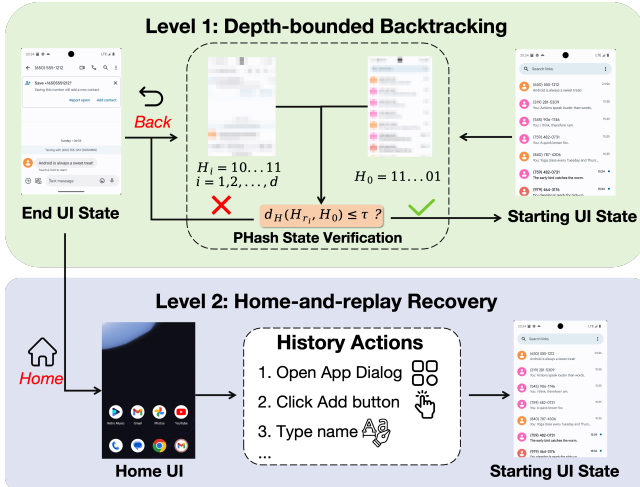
Level 1: Depth-bounded Backtracking

(650) 555-1212

Save +16505551212?

Saving this number will add a new contact

Report spam

Add contact

Android is always a sweet treat!

Text message

Back

$H_i = 10\dots11$
$i = 1, 2, \dots, d$

$H_0 = 11\dots01$

Search links

(650) 555-1212

Android is always a sweet treat!

End UI State

$d_H(H_{r_i}, H_0) \leq \tau$ ?

PHash State Verification

Starting UI State

Level 2: Home-and-replay Recovery

Home

Home UI

History Actions

1. Open App Dialog

2. Click Add button

3. Type name

...

Search links

(650) 555-1212

Android is always a sweet treat!

Starting UI State